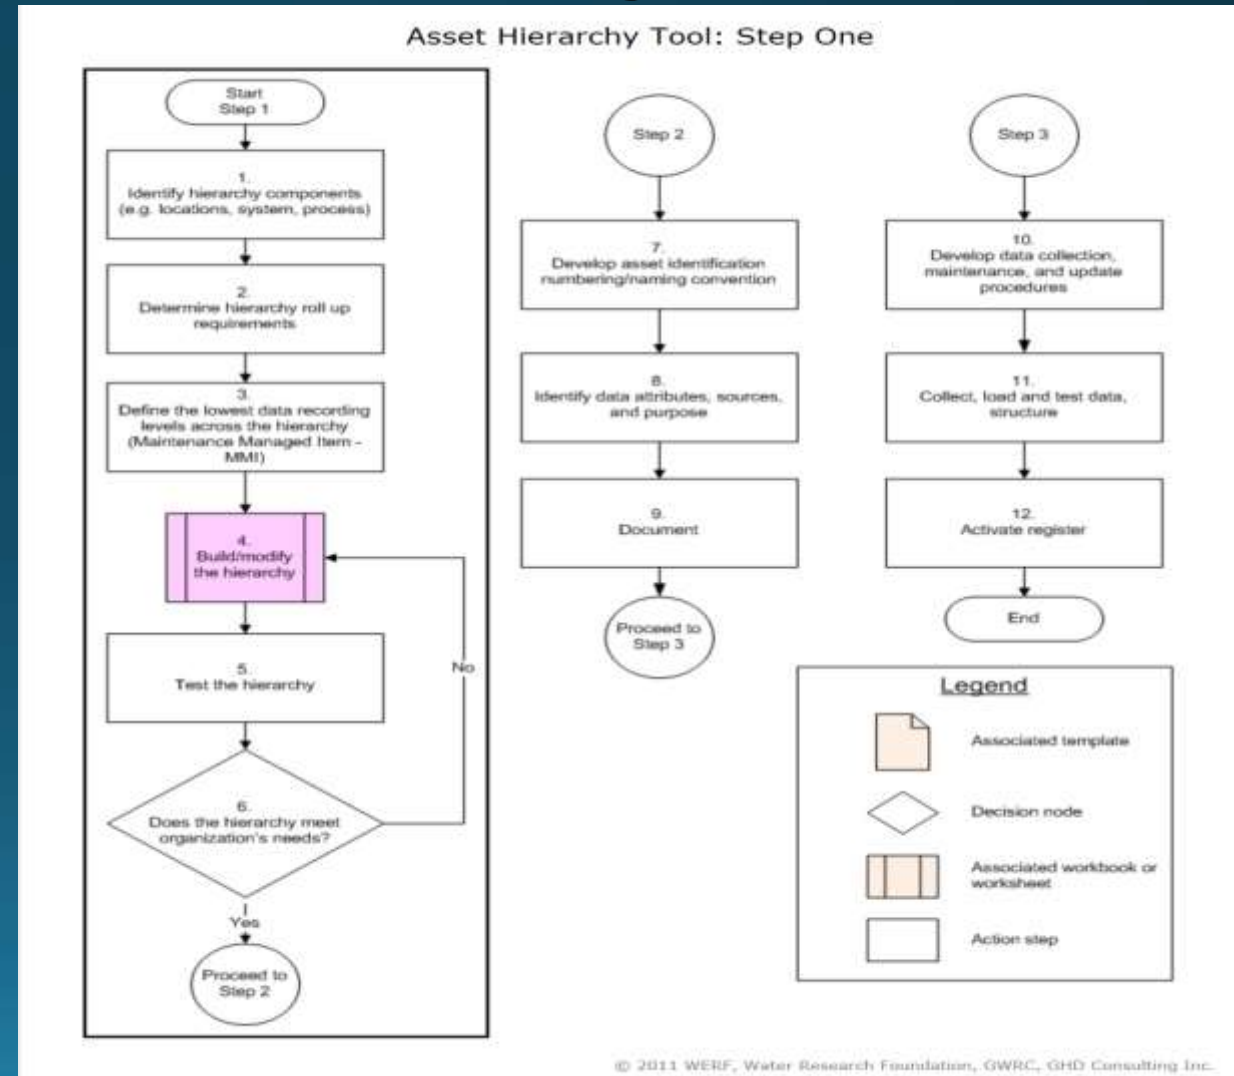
Asset Hierarchy Tool: Step One

Start
Step 1

1.
Identify hierarchy components (e.g. locations, system, process)

2.
Determine hierarchy roll up requirements

3.
Define the lowest data recording levels across the hierarchy (Maintenance Managed Item - MMI)

4.
Build/modify the hierarchy

5.
Test the hierarchy

No

6.
Does the hierarchy meet organization's needs?

Yes

Proceed to Step 2

Step 2

7.
Develop asset identification numbering/naming convention

8.
Identify data attributes, sources, and purpose

9.
Document

Proceed to Step 3

Step 3

10.
Develop data collection, maintenance, and update procedures

11.
Collect, load and test data, structure

12.
Activate register

End

Legend

Associated template

Decision node

Associated workbook or worksheet

Action step

© 2011 WERF, Water Research Foundation, GWRC, GHD Consulting Inc.